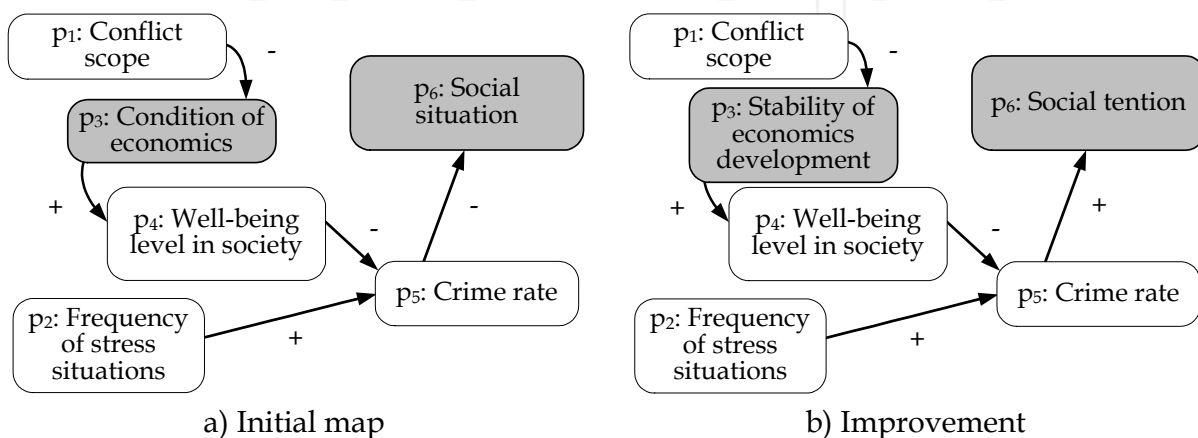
$p_1$: Conflict scope

-

$p_3$: Condition of economics

+

$p_4$: Well-being level in society

-

$p_6$: Social situation

-

$p_5$: Crime rate

$p_2$: Frequency of stress situations

+

a) Initial map

$p_1$: Conflict scope

-

$p_3$: Stability of economics development

+

$p_4$: Well-being level in society

-

$p_6$: Social tention

+

$p_5$: Crime rate

$p_2$: Frequency of stress situations

+

b) Improvement